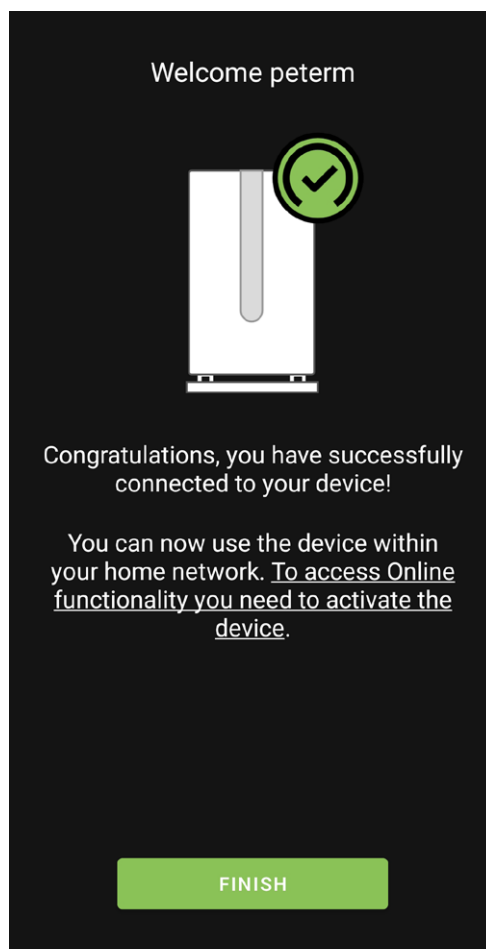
Welcome peterm

Congratulations, you have successfully connected to your device!

You can now use the device within your home network. To access Online functionality you need to activate the device.

FINISH